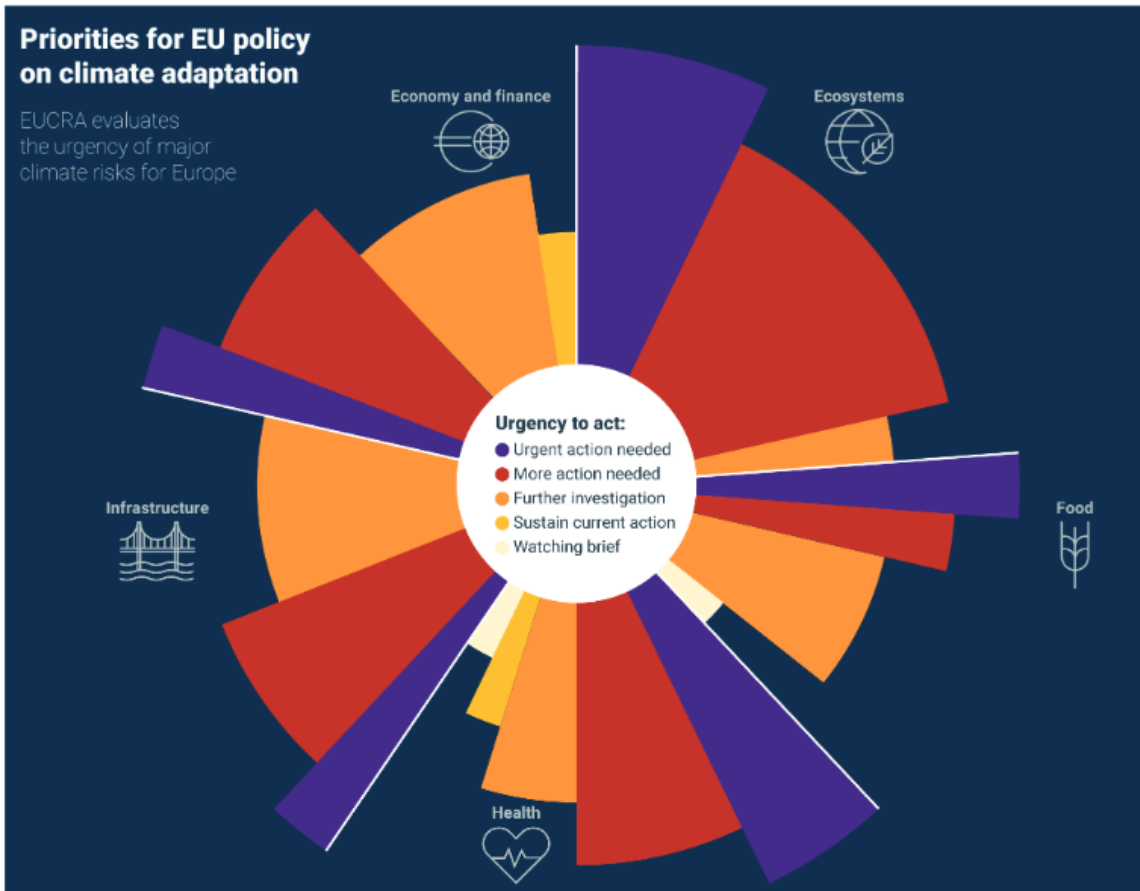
Priorities for EU policy on climate adaptation

EUCRA evaluates the urgency of major climate risks for Europe

Economy and finance

Ecosystems

Urgency to act:
Urgent action needed
More action needed
Further investigation
Sustain current action
Watching brief

Infrastructure

Food

Health